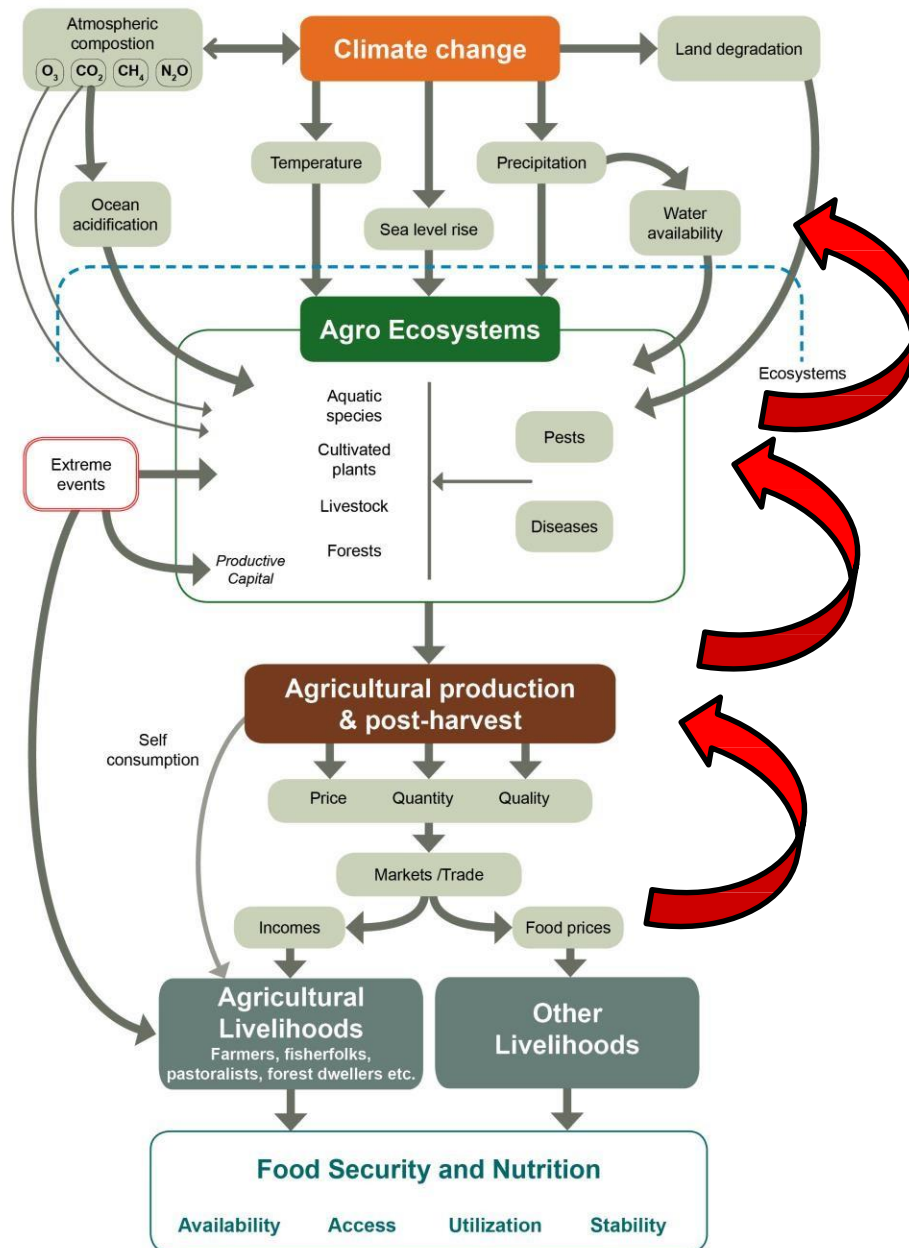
Atmospheric compostion

$O_3$ $CO_2$ $CH_4$ $N_2O$

Climate change

Land degradation

Ocean acidification

Temperature

Sea level rise

Precipitation

Water availability

Agro Ecosystems

Ecosystems

Aquatic species

Cultivated plants

Livestock

Forests

Pests

Diseases

Extreme events

Productive Capital

Agricultural production & post-harvest

Self consumption

Price Quantity Quality

Markets /Trade

Incomes

Food prices

Agricultural Livelihoods
Farmers, fisherfolks, pastoralists, forest dwellers etc.

Other Livelihoods

Food Security and Nutrition

Availability Access Utilization Stability